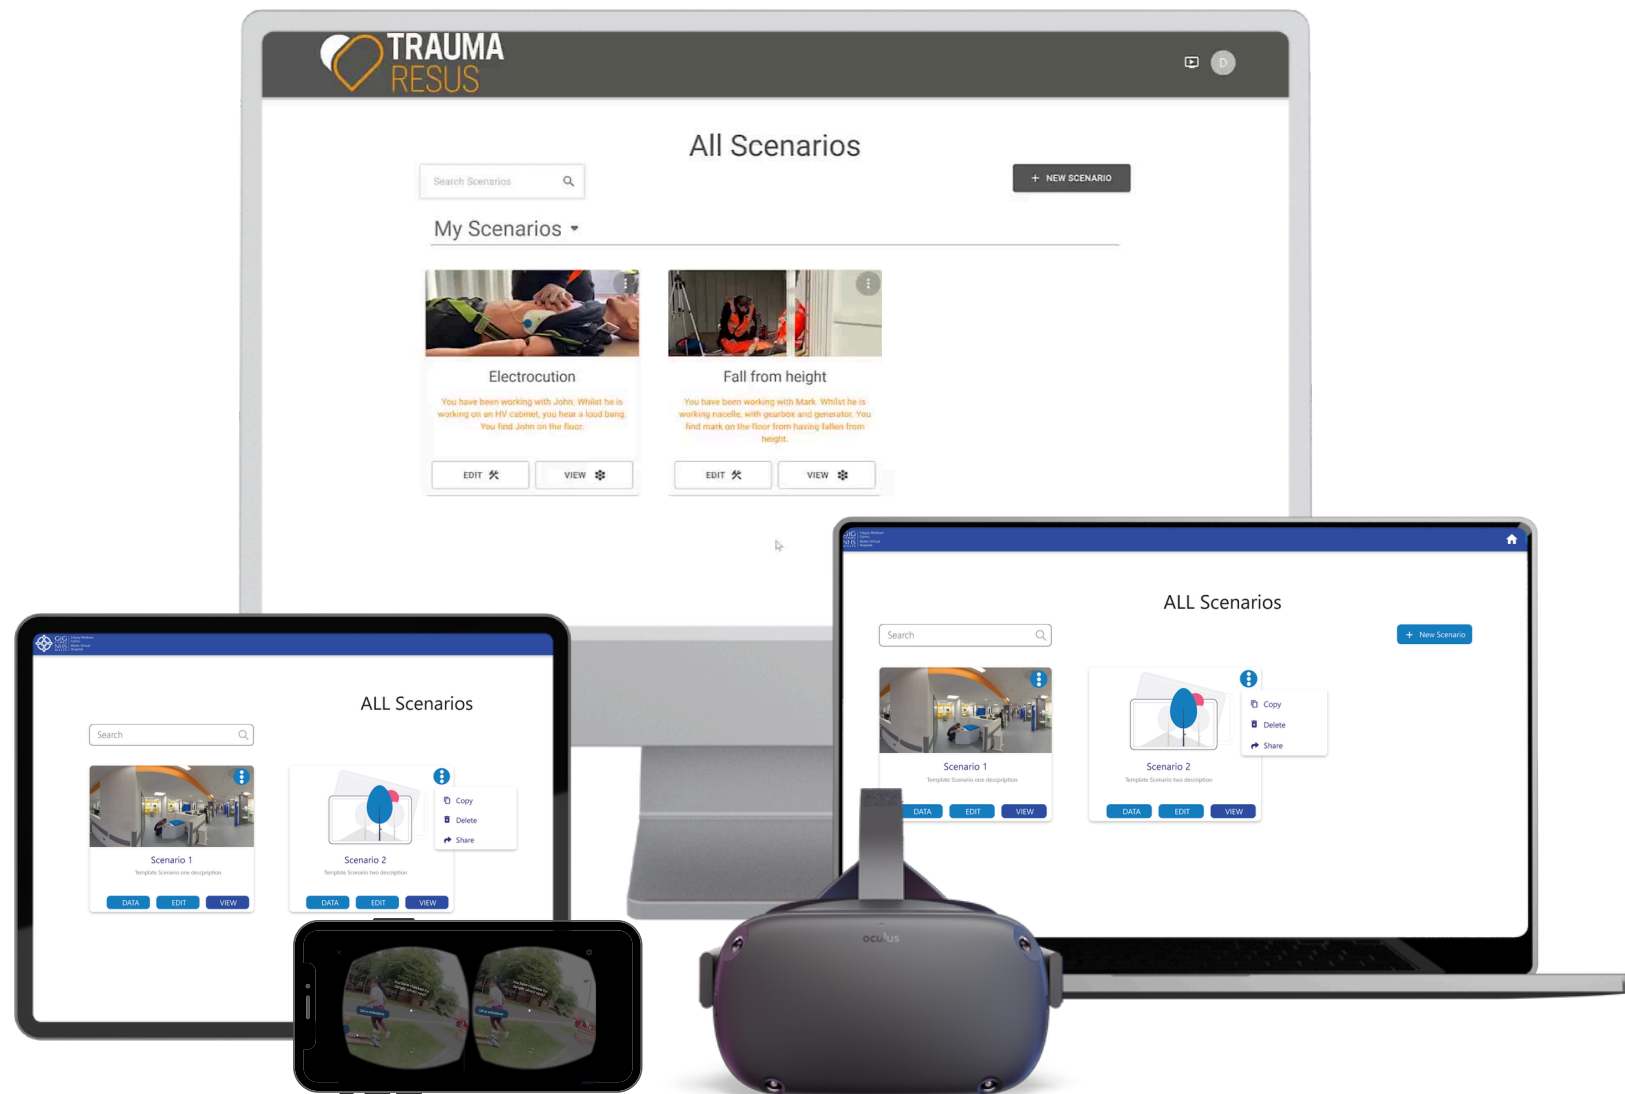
TRAUMA RESUS

D

All Scenarios

Search Scenarios

+ NEW SCENARIO

My Scenarios

Electrocution

You have been working with John. Whilst he is working on an HV cabinet, you hear a loud bang. You find John on the floor.

EDIT

VIEW

Fall from height

You have been working with Mark. Whilst he is working nacelle, with gearbox and generator. You find mark on the floor from having fallen from height.

EDIT

VIEW

ALL Scenarios

Search

+ New Scenario

Copy

Delete

Share

Scenario 1

Template Scenario one description

DATA

EDIT

VIEW

Scenario 2

Template Scenario two description

DATA

EDIT

VIEW

ALL Scenarios

Search

Copy

Delete

Share

Scenario 1

Template Scenario one description

DATA

EDIT

VIEW

Scenario 2

Template Scenario two description

DATA

EDIT

VIEW

oculus